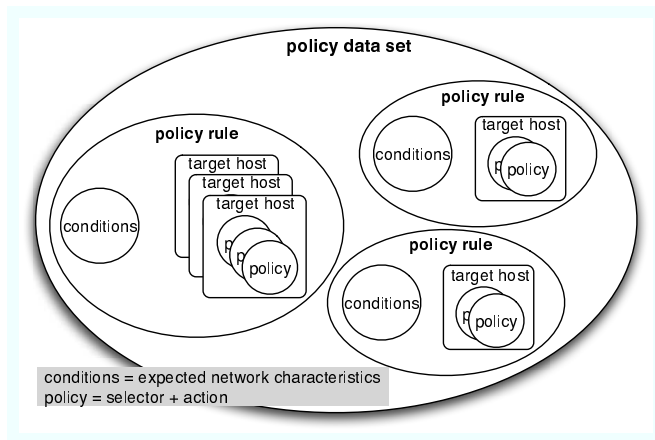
policy data set

policy rule

conditions

target host

target host

target host

policy

policy rule

conditions

target host

policy

policy rule

conditions

target host

policy

conditions = expected network characteristics
policy = selector + action